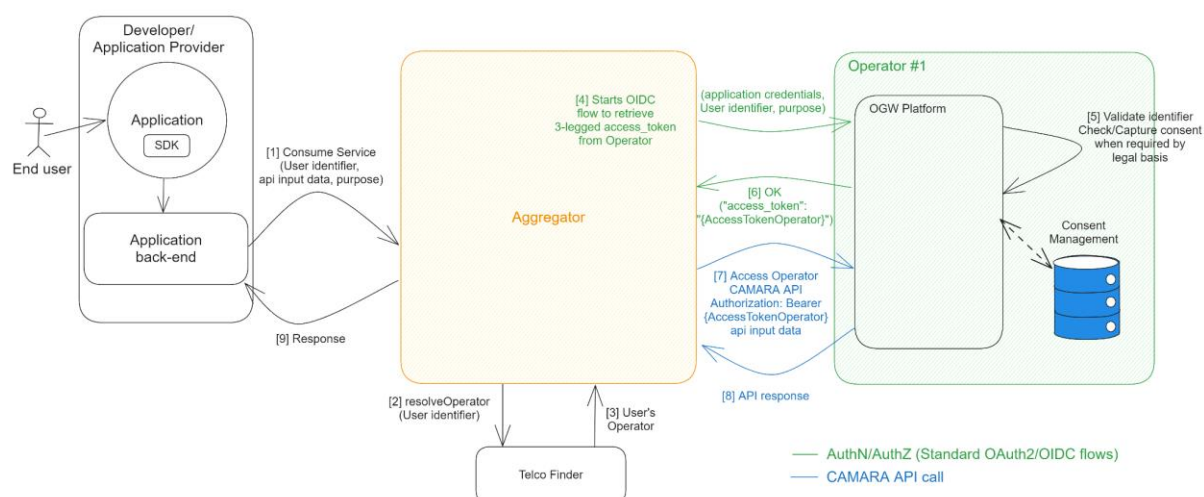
Developer/
Application Provider

Application

SDK

End user

Application back-end

[1] Consume Service (User identifier, api input data, purpose)

[9] Response

Aggregator

[4] Starts OIDC flow to retrieve 3-legged access_token from Operator

(application credentials, User identifier, purpose)

[6] OK ("access_token": "{AccessTokenOperator}")

[7] Access Operator CAMARA API Authorization: Bearer {AccessTokenOperator} api input data

[8] API response

Operator #1

OGW Platform

[5] Validate identifier Check/Capture consent when required by legal basis

Consent Management

[2] resolveOperator (User identifier)

[3] User's Operator

Telco Finder

AuthN/AuthZ (Standard OAuth2/OIDC flows)

CAMARA API call